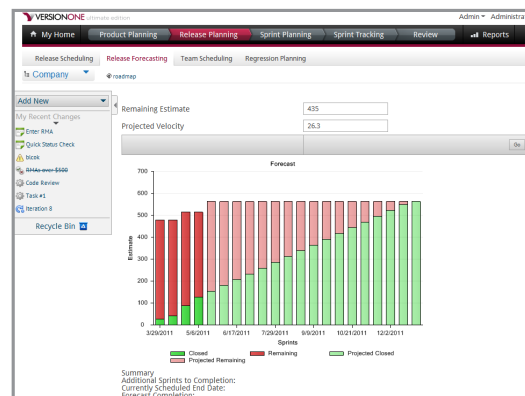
VERSIONONE ultimate edition

Admin ▾ Administra

My Home | Product Planning | Release Planning | Sprint Planning | Sprint Tracking | Review | Reports

Release Scheduling | Release Forecasting | Team Scheduling | Regression Planning

Company ▾

roadmap

Add New ▾

My Recent Changes

Enter RMA

Quick Status Check

block

RMAs over $500

Code Review

Task #1

Iteration 8

Recycle Bin

Remaining Estimate 435

Projected Velocity 26.3

Go

Forecast

700

600

500

400

300

200

100

0

Estimate

3/29/2011 5/6/2011 6/17/2011 7/29/2011 9/9/2011 10/21/2011 12/2/2011

Sprints

Closed | Remaining | Projected Closed | Projected Remaining

Summary
Additional Sprints to Completion:
Currently Scheduled End Date:
Forecast Completion: